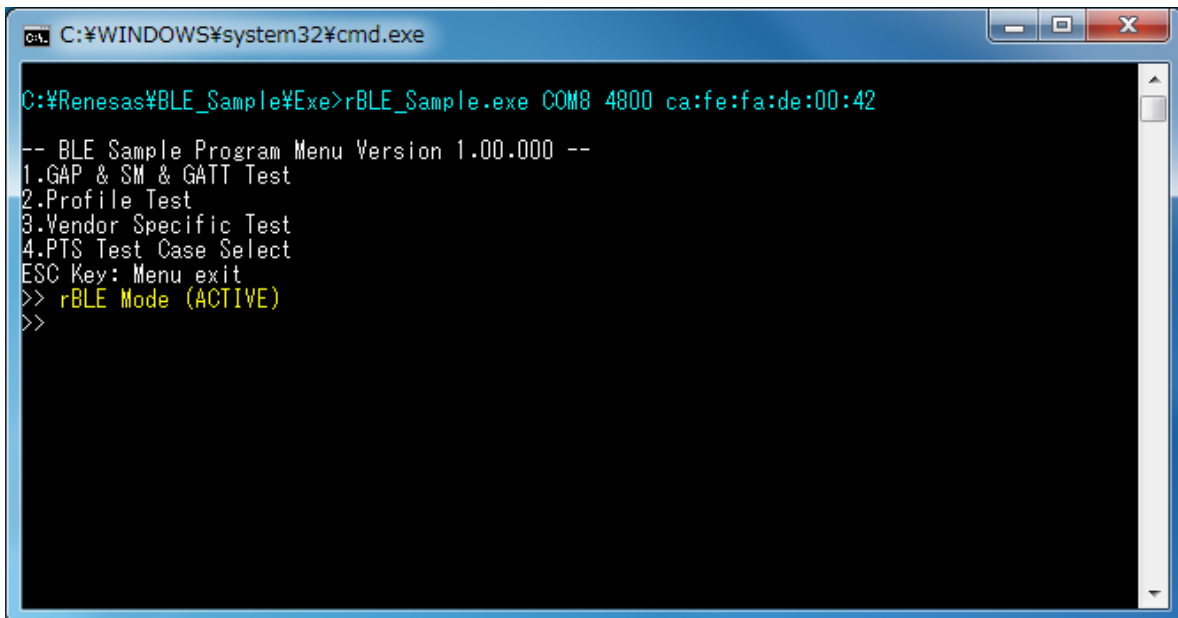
C:¥WINDOWS¥system32¥cmd.exe

C:¥Renesas¥BLE_Sample¥Exe>rBLE_Sample.exe COM8 4800 ca:fe:fa:de:00:42

-- BLE Sample Program Menu Version 1.00.000 --
1.GAP & SM & GATT Test
2.Profile Test
3.Vendor Specific Test
4.PTS Test Case Select
ESC Key: Menu exit
>> rBLE Mode (ACTIVE)
>>